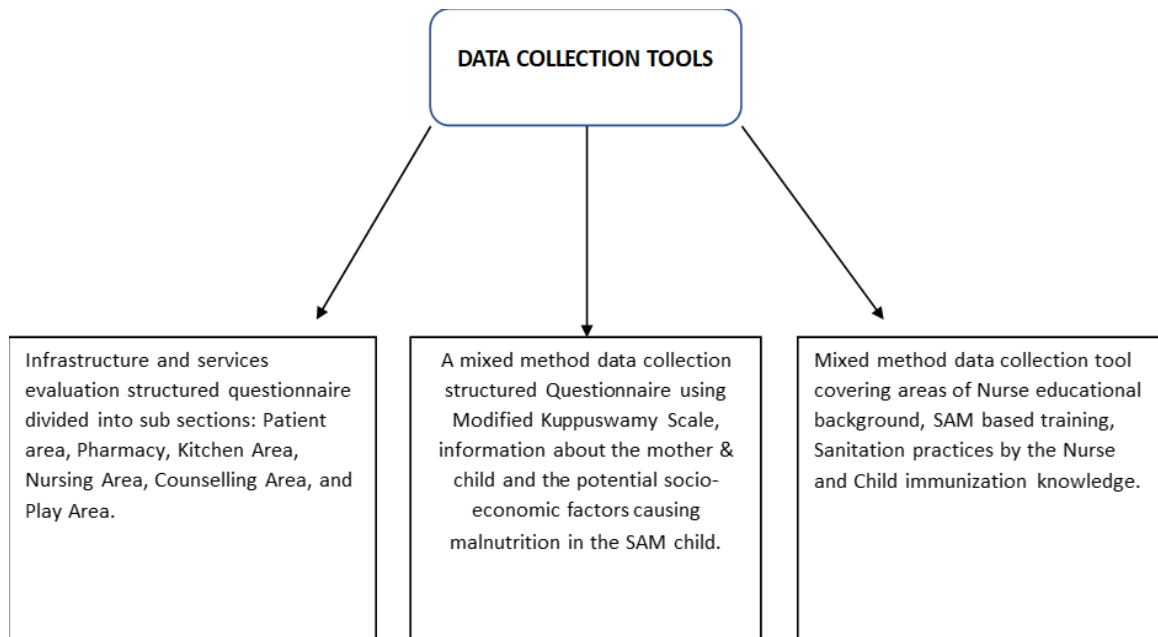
DATA COLLECTION TOOLS

Infrastructure and services evaluation structured questionnaire divided into sub sections: Patient area, Pharmacy, Kitchen Area, Nursing Area, Counselling Area, and Play Area.

A mixed method data collection structured Questionnaire using Modified Kuppuswamy Scale, information about the mother & child and the potential socio-economic factors causing malnutrition in the SAM child.

Mixed method data collection tool covering areas of Nurse educational background, SAM based training, Sanitation practices by the Nurse and Child immunization knowledge.